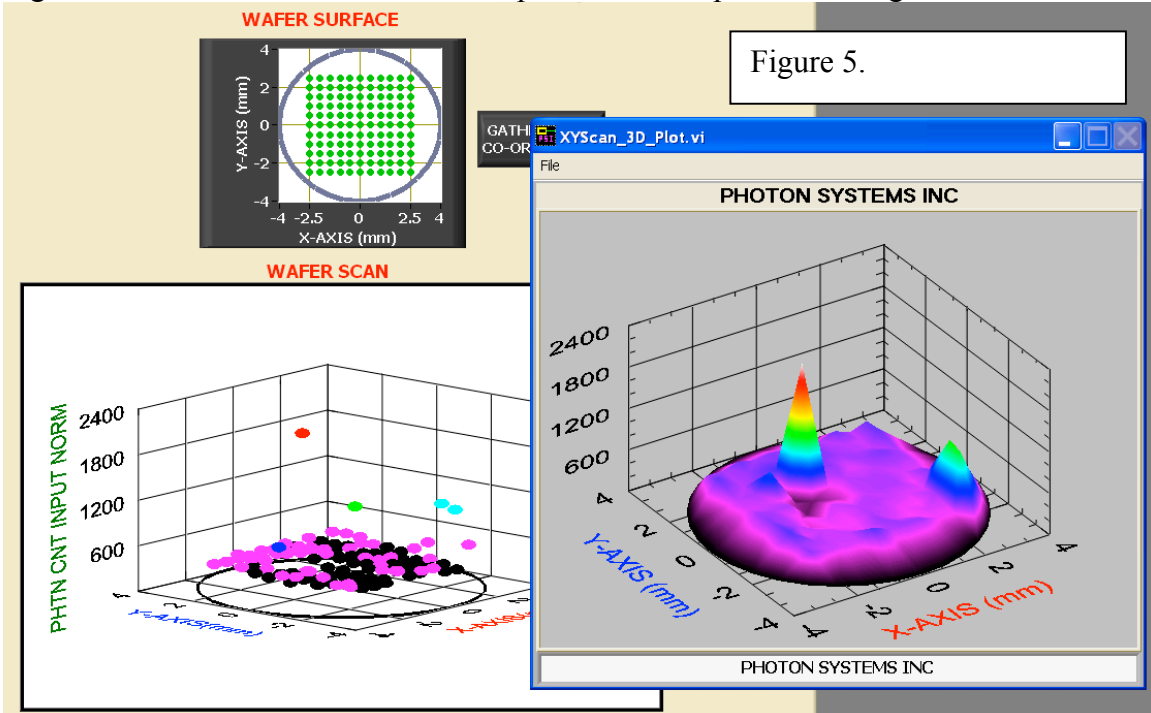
WAFER SURFACE

4
2
0
-2
-4
Y-AXIS (mm)
-4 -2.5 0 2.5 4
X-AXIS (mm)

GATH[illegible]
CO-OR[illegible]

Figure 5.

XYScan_3D_Plot.vi

File

PHOTON SYSTEMS INC

2400
1800
1200
600
4
2
0
-2
-4
Y-AXIS (mm)
-4
-2
0
2
4
X-AXIS (mm)

PHOTON SYSTEMS INC

WAFER SCAN

2400
1800
1200
600
PHTN CNT INPUT NORM
Y-AXIS (mm)
X-AXIS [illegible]